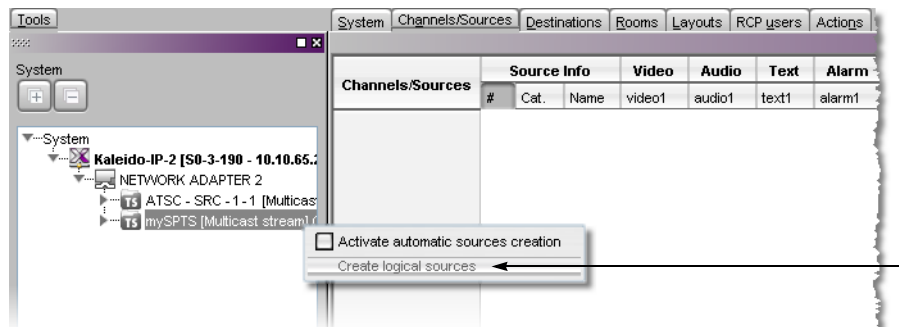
Tools

System

System

Kaleido-IP-2 [S0-3-190 - 10.10.65.2

NETWORK ADAPTER 2

ATSC - SRC - 1 - 1 [Multicast

mySPTS [Multicast stream] (

System | Channels/Sources | Destinations | Rooms | Layouts | RCP users | Actions

| Channels/Sources | Source Info | | | Video | Audio | Text | Alarm |
|---|---|---|---|---|---|---|---|
| | # | Cat. | Name | video1 | audio1 | text1 | alarm1 |

Activate automatic sources creation

Create logical sources